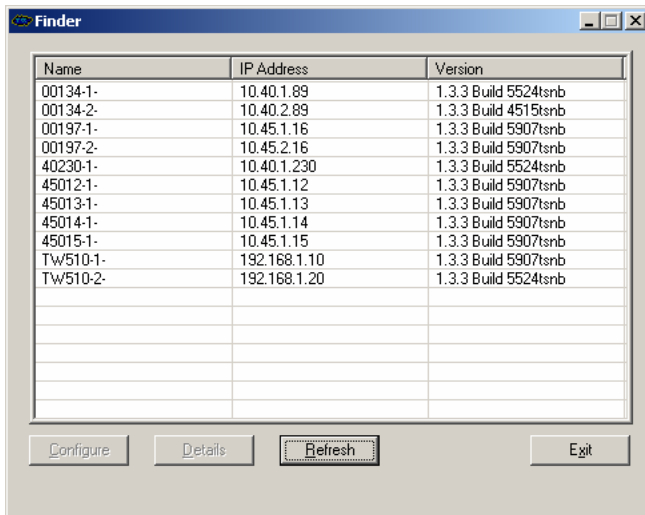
Finder

| Name | IP Address | Version |
|---|---|---|
| 00134-1- | 10.40.1.89 | 1.3.3 Build 5524tsnb |
| 00134-2- | 10.40.2.89 | 1.3.3 Build 4515tsnb |
| 00197-1- | 10.45.1.16 | 1.3.3 Build 5907tsnb |
| 00197-2- | 10.45.2.16 | 1.3.3 Build 5907tsnb |
| 40230-1- | 10.40.1.230 | 1.3.3 Build 5524tsnb |
| 45012-1- | 10.45.1.12 | 1.3.3 Build 5907tsnb |
| 45013-1- | 10.45.1.13 | 1.3.3 Build 5907tsnb |
| 45014-1- | 10.45.1.14 | 1.3.3 Build 5907tsnb |
| 45015-1- | 10.45.1.15 | 1.3.3 Build 5907tsnb |
| TW510-1- | 192.168.1.10 | 1.3.3 Build 5907tsnb |
| TW510-2- | 192.168.1.20 | 1.3.3 Build 5524tsnb |

Configure Details Refresh Exit